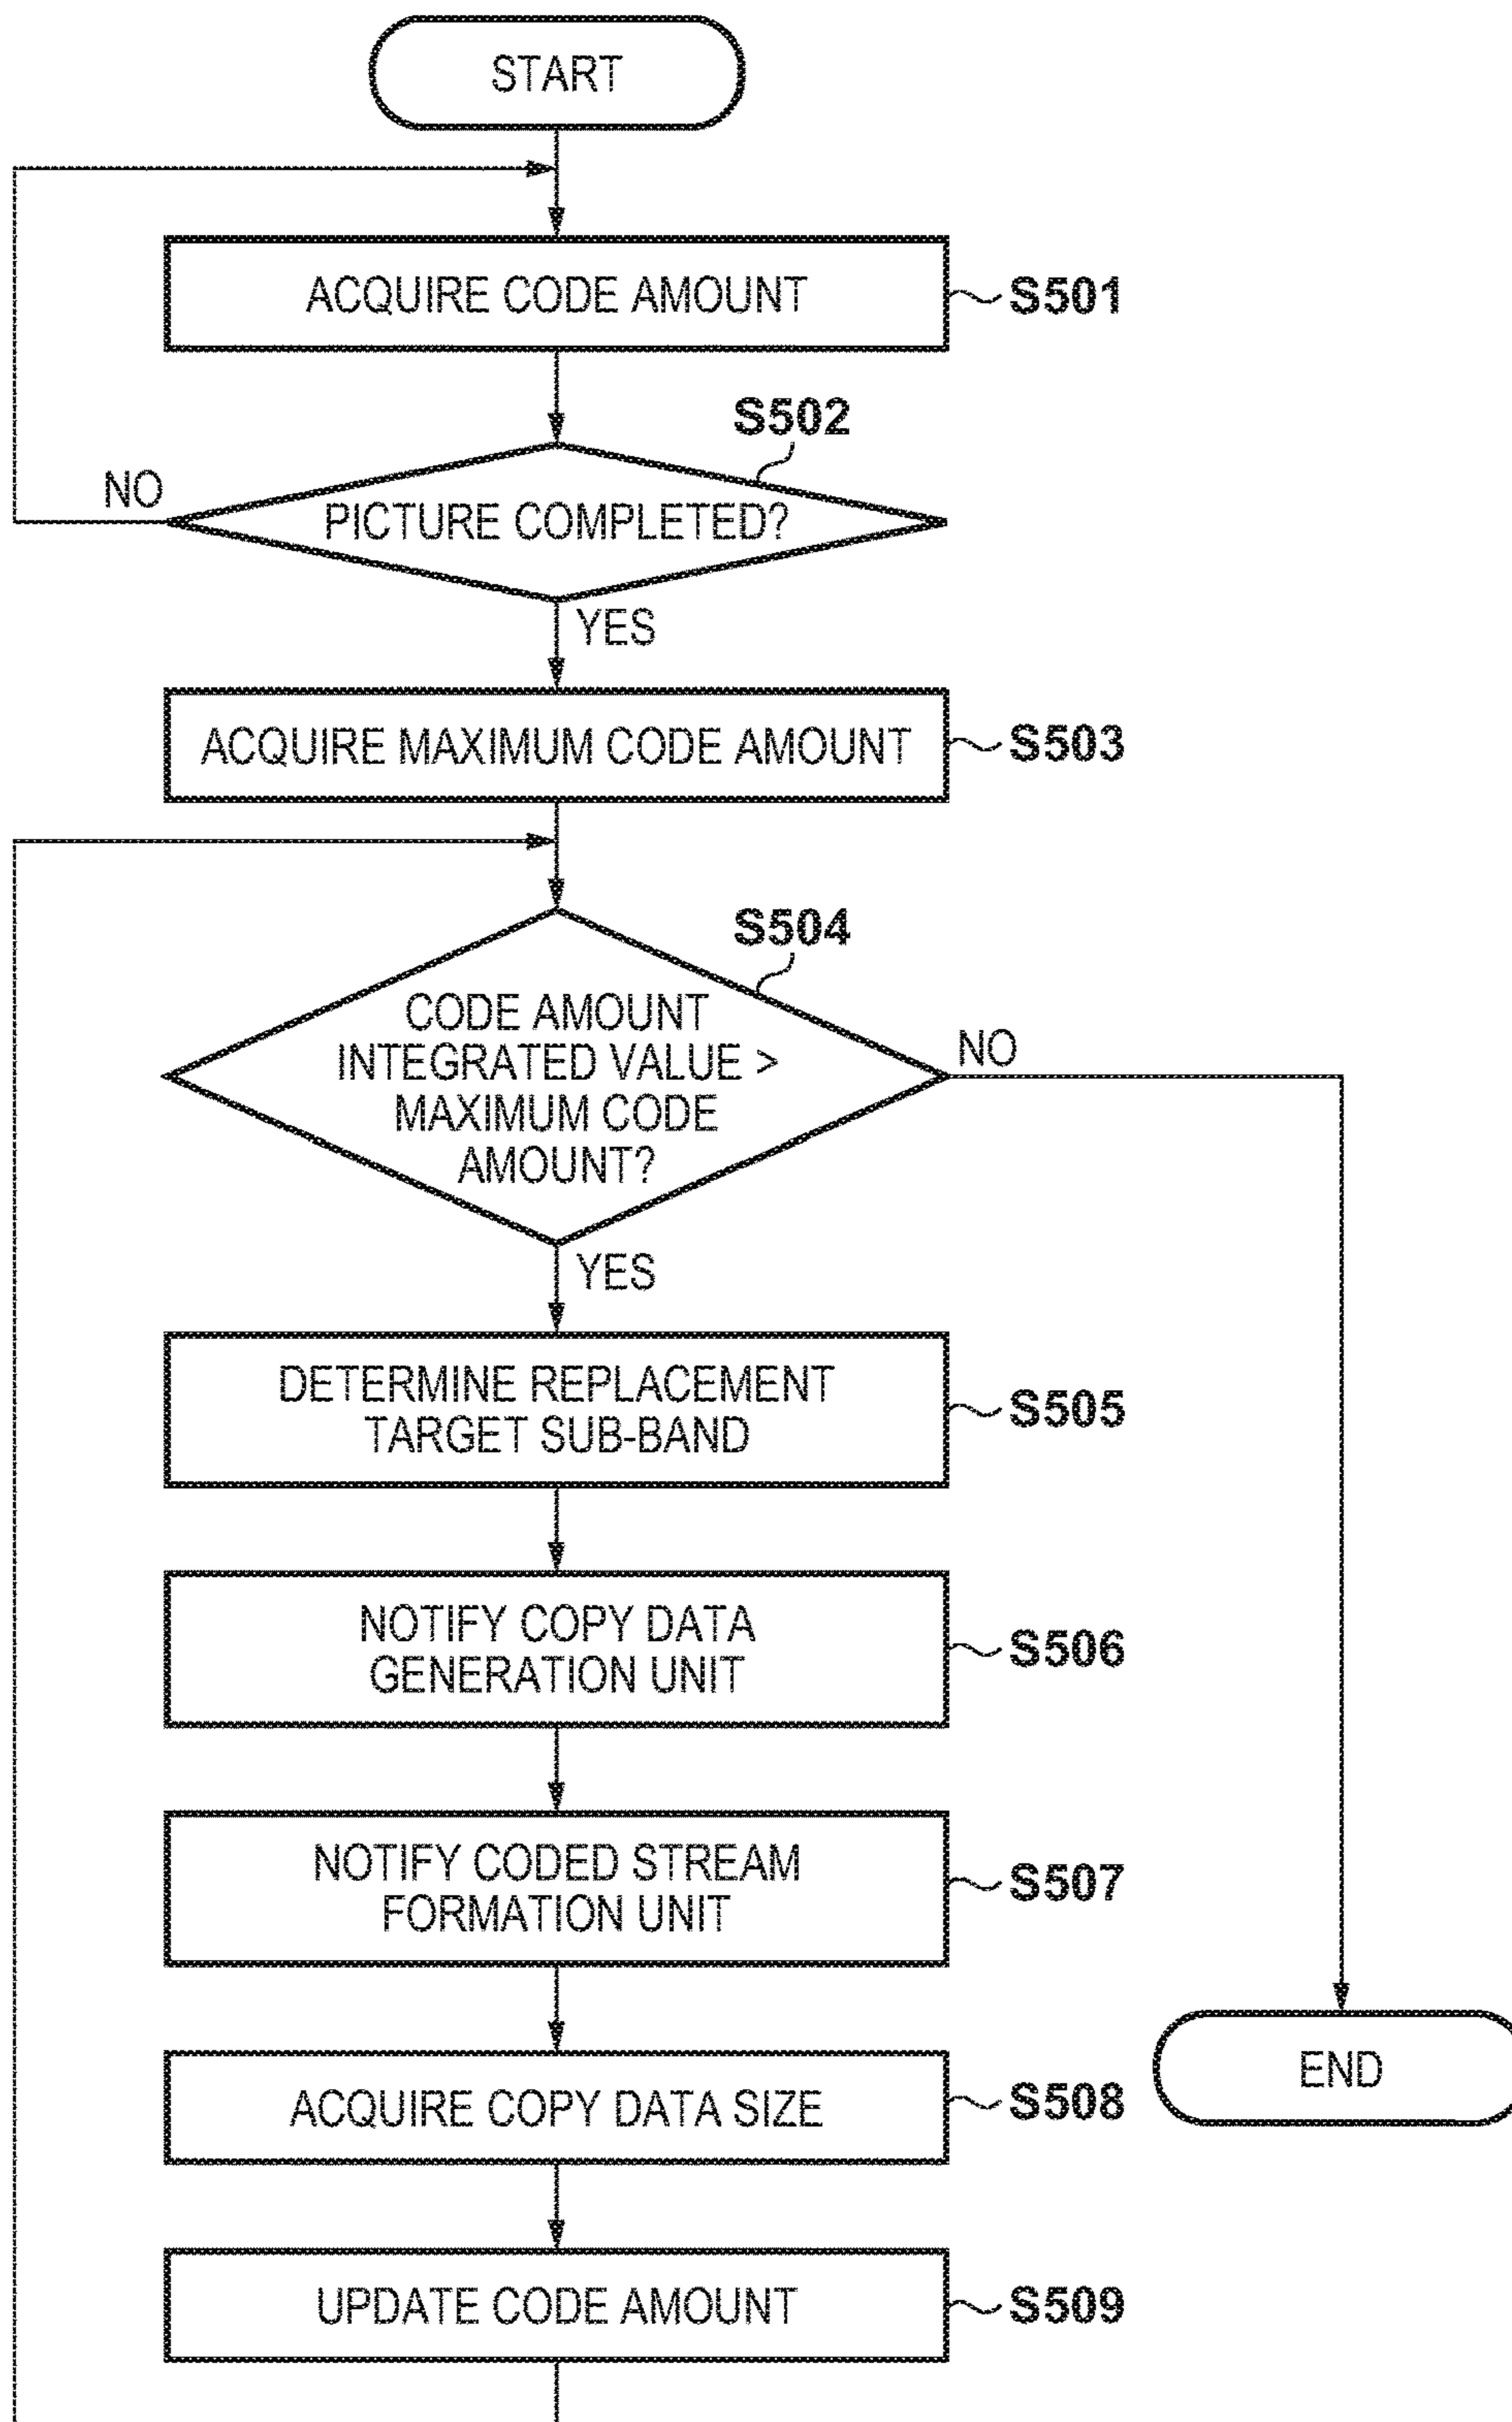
START

ACQUIRE CODE AMOUNT S501

S502

NO

PICTURE COMPLETED?

YES

ACQUIRE MAXIMUM CODE AMOUNT S503

S504

CODE AMOUNT INTEGRATED VALUE > MAXIMUM CODE AMOUNT?

NO

YES

DETERMINE REPLACEMENT TARGET SUB-BAND S505

NOTIFY COPY DATA GENERATION UNIT S506

NOTIFY CODED STREAM FORMATION UNIT S507

END

ACQUIRE COPY DATA SIZE S508

UPDATE CODE AMOUNT S509